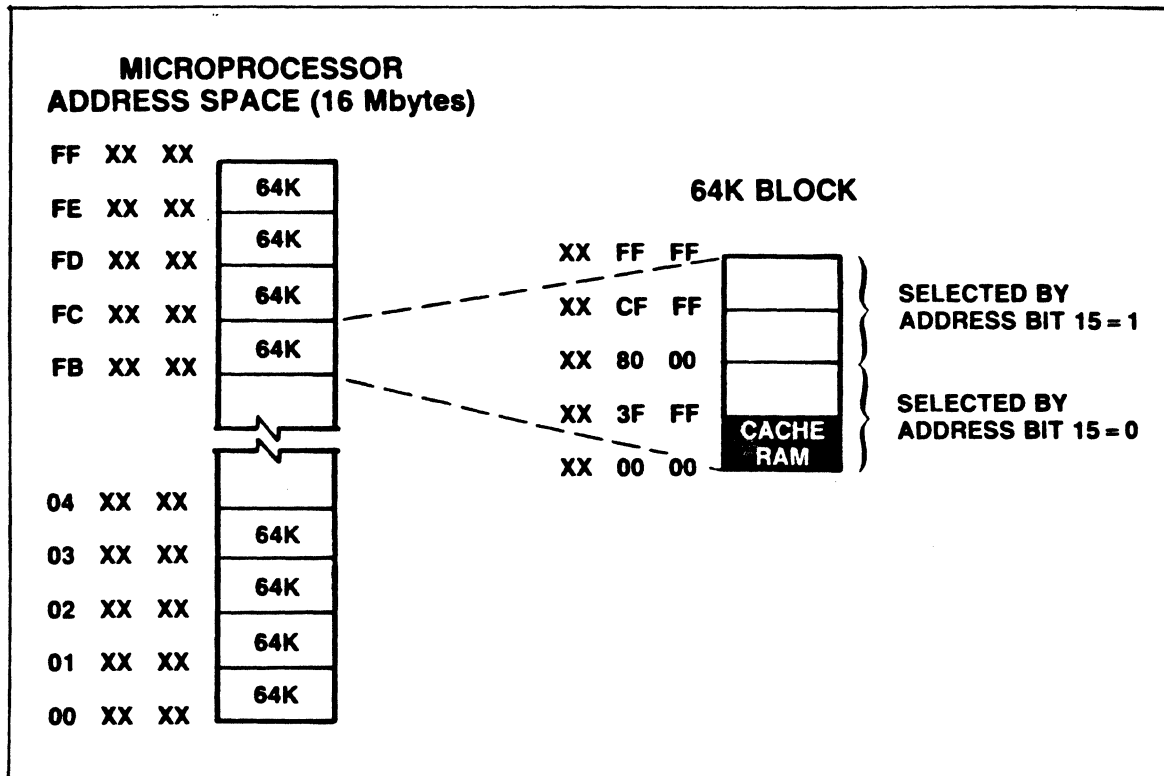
MICROPROCESSOR
ADDRESS SPACE (16 Mbytes)

FF XX XX
FE XX XX
FD XX XX
FC XX XX
FB XX XX

64K
64K
64K
64K

04 XX XX
03 XX XX
02 XX XX
01 XX XX
00 XX XX

64K
64K
64K
64K

64K BLOCK

XX FF FF
XX CF FF
XX 80 00
XX 3F FF
XX 00 00

CACHE RAM

SELECTED BY ADDRESS BIT 15 = 1

SELECTED BY ADDRESS BIT 15 = 0